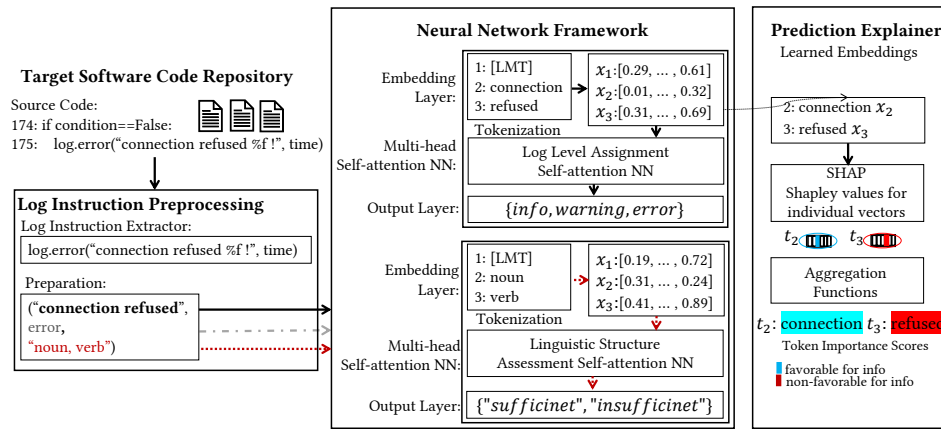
Target Software Code Repository

Source Code:
174: if condition==False:
175: log.error("connection refused %f !", time)

Log Instruction Preprocessing
Log Instruction Extractor:
log.error("connection refused %f !", time)

Preparation:
("connection refused", error, "noun, verb")

Neural Network Framework

Embedding Layer:
1: [LMT]
2: connection
3: refused
Tokenization
$x_1$:[0.29, ... , 0.61]
$x_2$:[0.01, ... , 0.32]
$x_3$:[0.31, ... , 0.69]

Multi-head Self-attention NN:
Log Level Assignment Self-attention NN

Output Layer: $\{info, warning, error\}$

Embedding Layer:
1: [LMT]
2: noun
3: verb
Tokenization
$x_1$:[0.19, ... , 0.72]
$x_2$:[0.31, ... , 0.24]
$x_3$:[0.41, ... , 0.89]

Multi-head Self-attention NN:
Linguistic Structure Assessment Self-attention NN

Output Layer: $\{"sufficinet", "insufficinet"\}$

Prediction Explainer
Learned Embeddings
2: connection $x_2$
3: refused $x_3$

SHAP
Shapley values for individual vectors

$t_2$ $t_3$

Aggregation Functions

$t_2$: connection $t_3$: refused
Token Importance Scores
favorable for info
non-favorable for info